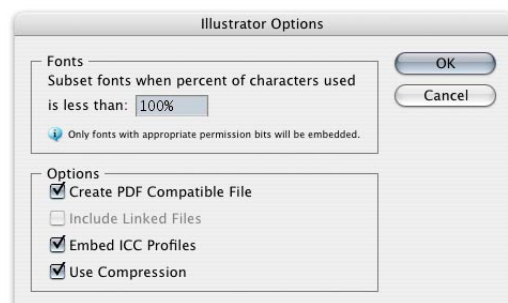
Illustrator Options

Fonts
Subset fonts when percent of characters used is less than: 100%

Only fonts with appropriate permission bits will be embedded.

OK

Cancel

Options
Create PDF Compatible File
Include Linked Files
Embed ICC Profiles
Use Compression